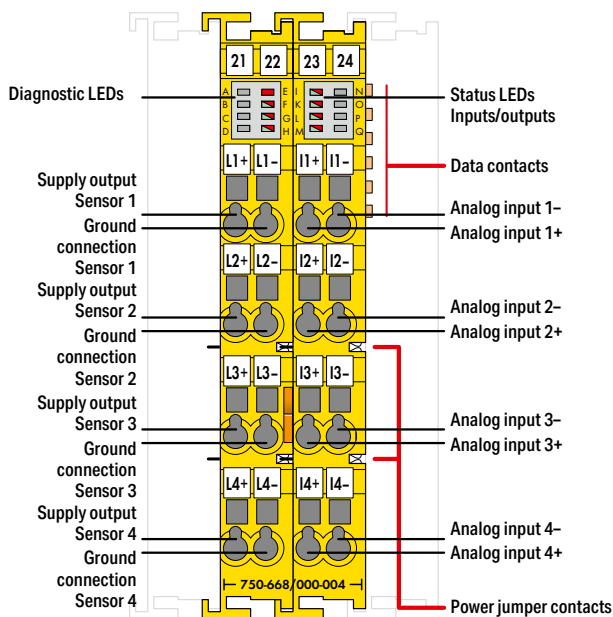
21 22 23 24

Diagnostic LEDs

A E I N
B F J O
C G K P
D H L Q

Status LEDs Inputs/outputs

Data contacts

L1+ L1– I1+ I1–

Supply output Sensor 1

Ground connection Sensor 1

Analog input 1–

Analog input 1+

L2+ L2– I2+ I2–

Supply output Sensor 2

Ground connection Sensor 2

Analog input 2–

Analog input 2+

L3+ L3– I3+ I3–

Supply output Sensor 3

Ground connection Sensor 3

Analog input 3–

Analog input 3+

L4+ L4– I4+ I4–

Supply output Sensor 4

Ground connection Sensor 4

Analog input 4–

Analog input 4+

750-668/000-004

Power jumper contacts